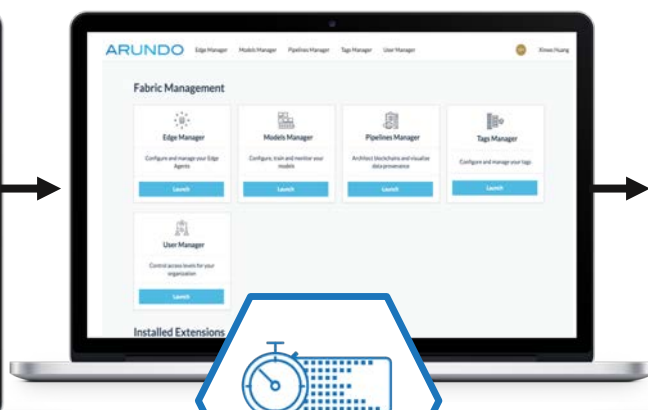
ARUNDO Edge Manager Models Manager Pipelines Manager Tags Manager User Manager

Xinwei Huang

Fabric Management

Edge Manager

Configure and manage your Edge Agents

Launch

Models Manager

Configure, train and monitor your models

Launch

Pipelines Manager

Architect blockchains and visualise data provenance

Launch

Tags Manager

Configure and manage your tags

Launch

User Manager

Control access levels for your organization

Launch

Installed Extensions